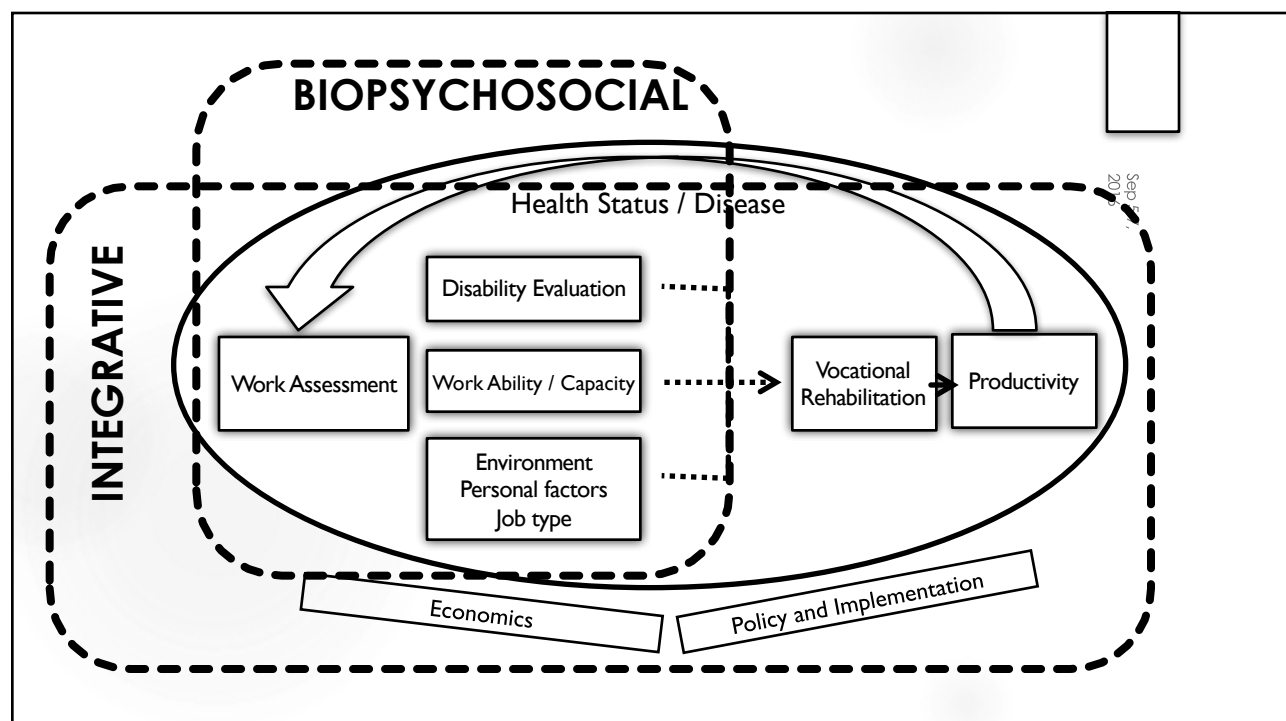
BIOPSYCHOSOCIAL

Sep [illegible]
20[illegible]

Health Status / Disease

INTEGRATIVE

Disability Evaluation

Work Assessment

Work Ability / Capacity

Vocational Rehabilitation

Productivity

Environment
Personal factors
Job type

Economics

Policy and Implementation